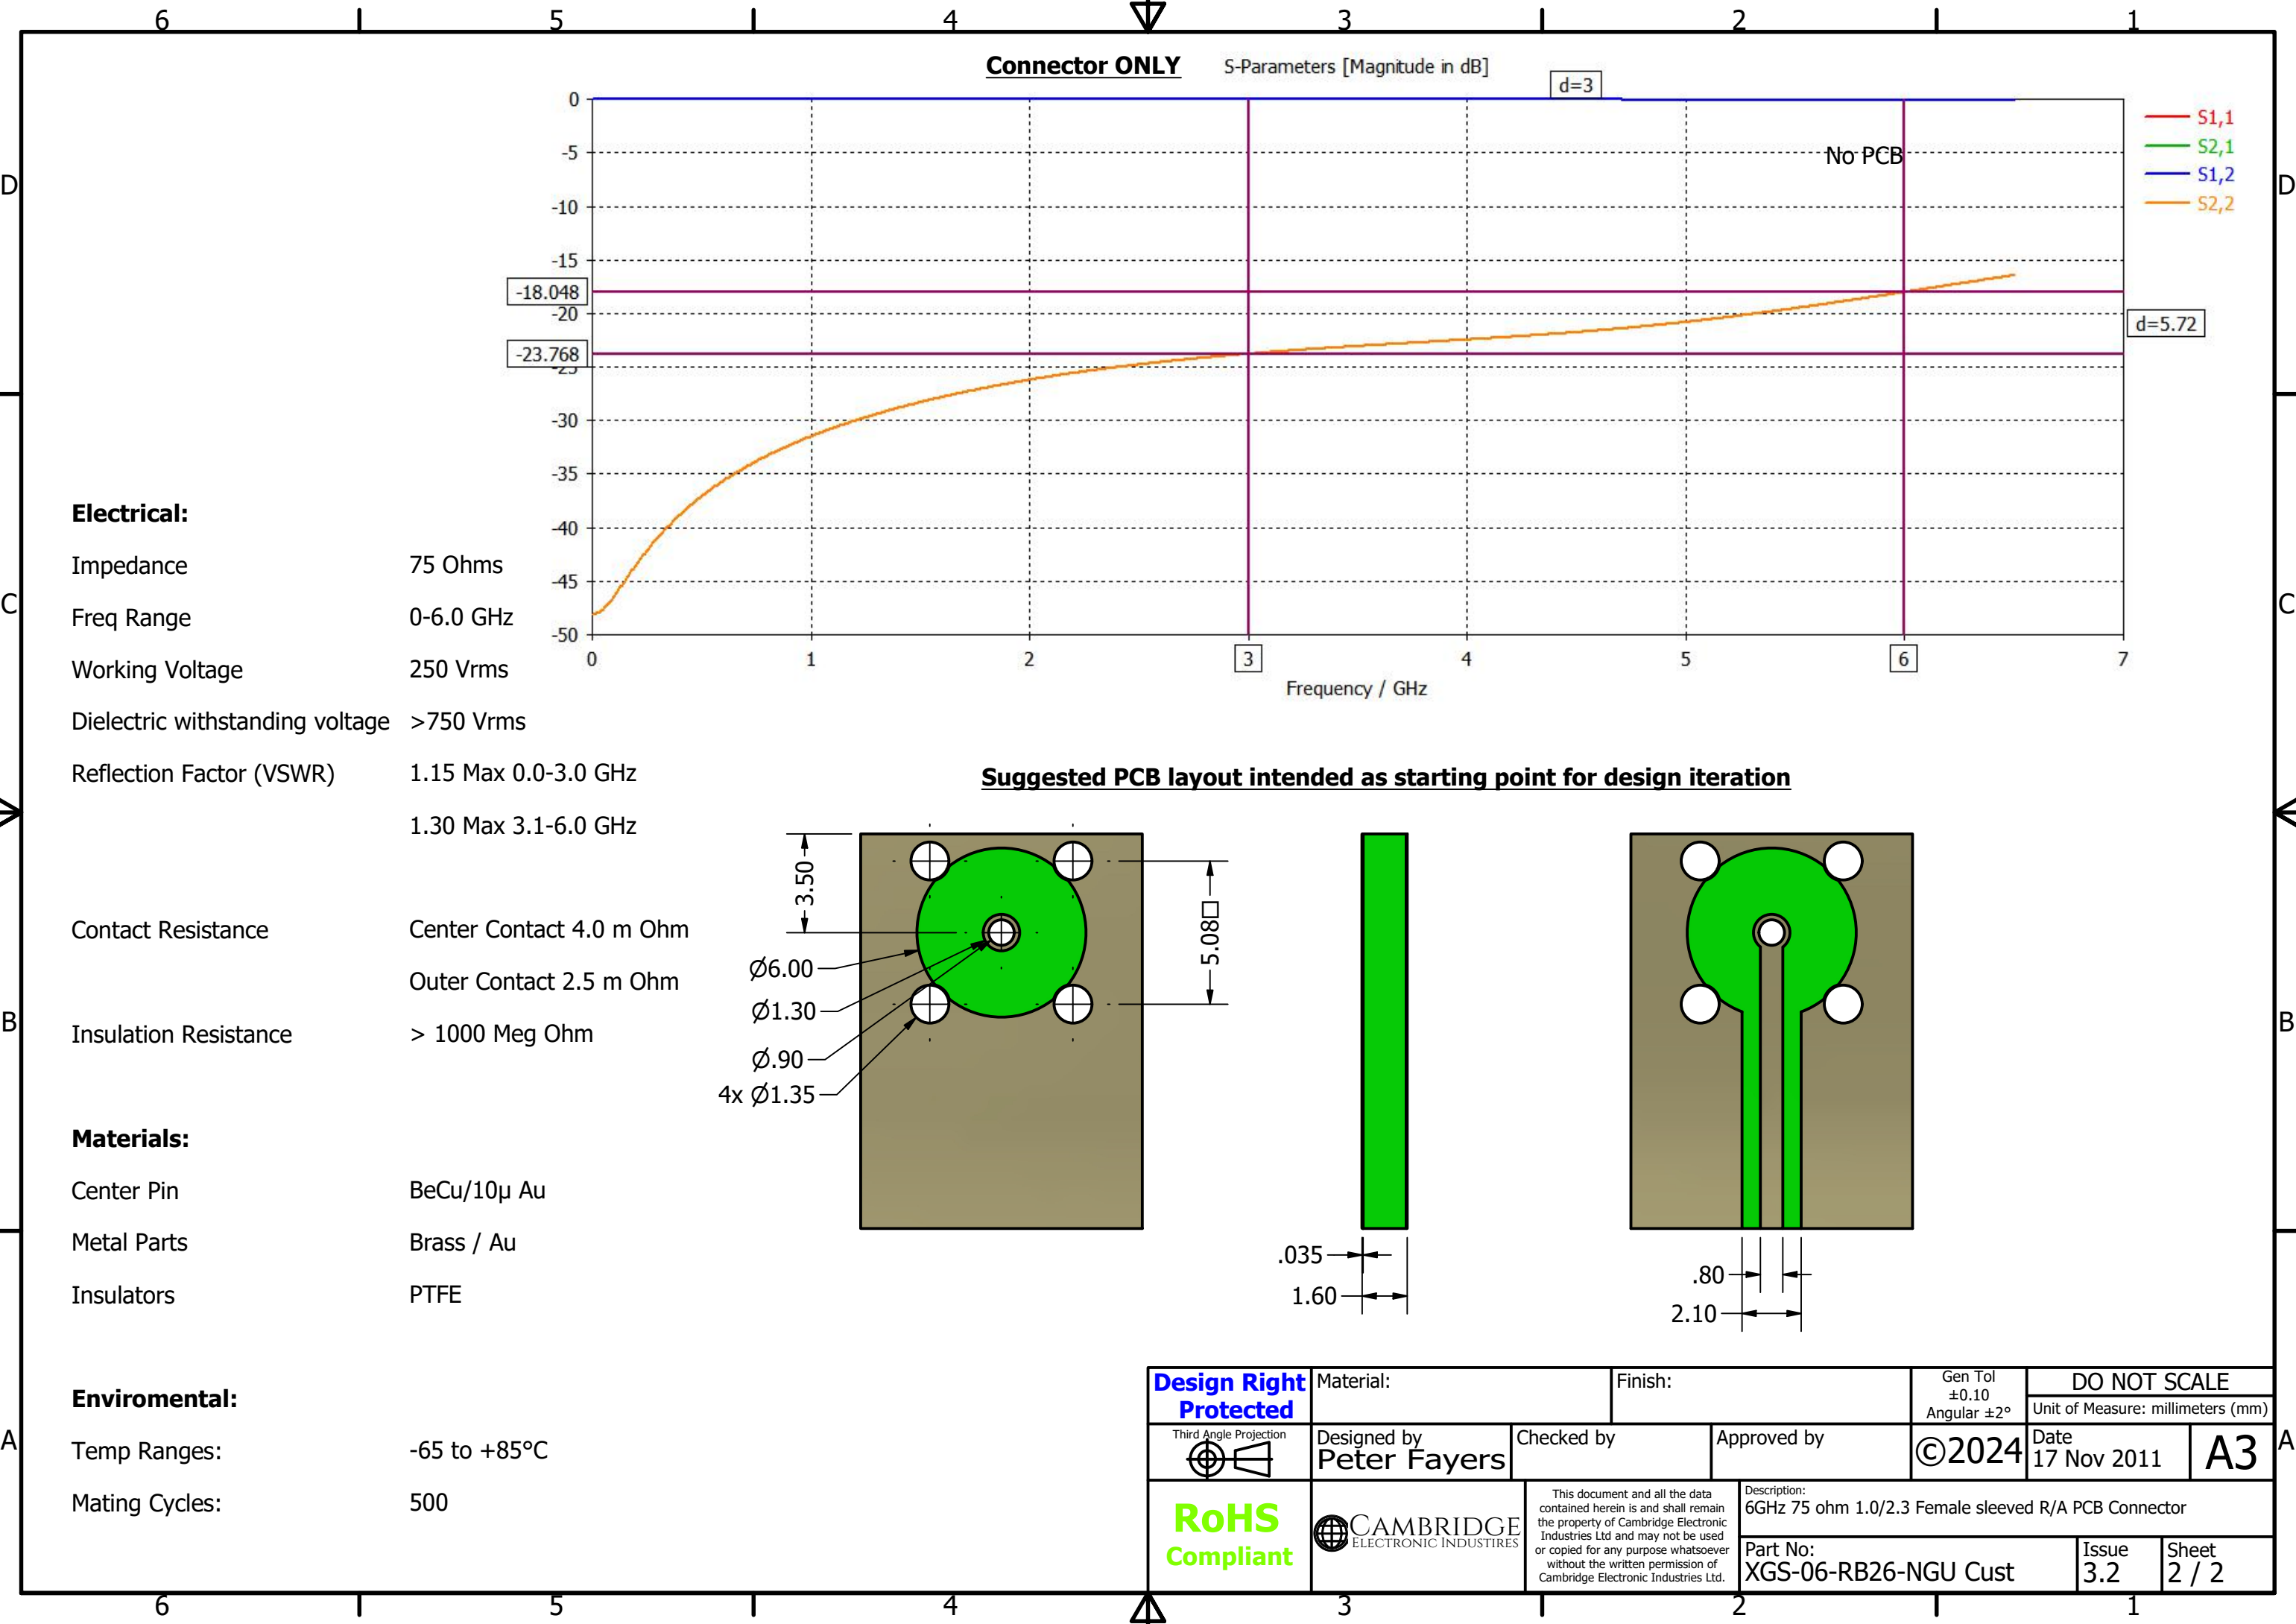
6 5 4 3 2 1

D C B A

Connector ONLY S-Parameters [Magnitude in dB]

d=3

0
-5
-10
-15
-18.048
-20
-23.768
-30
-35
-40
-45
-50

0 1 2 3 4 5 6 7

Frequency / GHz

No PCB

d=5.72

S1,1
S2,1
S1,2
S2,2

Electrical:

| | |
|---|---|
| Impedance | 75 Ohms |
| Freq Range | 0-6.0 GHz |
| Working Voltage | 250 Vrms |
| Dielectric withstanding voltage | >750 Vrms |
| Reflection Factor (VSWR) | 1.15 Max 0.0-3.0 GHz |
| | 1.30 Max 3.1-6.0 GHz |
| Contact Resistance | Center Contact 4.0 m Ohm |
| | Outer Contact 2.5 m Ohm |
| Insulation Resistance | > 1000 Meg Ohm |

Materials:

| | |
|---|---|
| Center Pin | BeCu/10µ Au |
| Metal Parts | Brass / Au |
| Insulators | PTFE |

Enviromental:

| | |
|---|---|
| Temp Ranges: | -65 to +85°C |
| Mating Cycles: | 500 |

Suggested PCB layout intended as starting point for design iteration

3.50
5.08□
Ø6.00
Ø1.30
Ø.90
4x Ø1.35
.035
1.60
.80
2.10

Design Right Protected
Material:
Finish:
Gen Tol ±0.10 Angular ±2°
DO NOT SCALE
Unit of Measure: millimeters (mm)
Third Angle Projection
Designed by Peter Fayers
Checked by
Approved by
©2024
Date 17 Nov 2011
A3
RoHS Compliant
CAMBRIDGE ELECTRONIC INDUSTRIES
This document and all the data contained herein is and shall remain the property of Cambridge Electronic Industries Ltd and may not be used or copied for any purpose whatsoever without the written permission of Cambridge Electronic Industries Ltd.
Description:
6GHz 75 ohm 1.0/2.3 Female sleeved R/A PCB Connector
Part No:
XGS-06-RB26-NGU Cust
Issue 3.2
Sheet 2 / 2